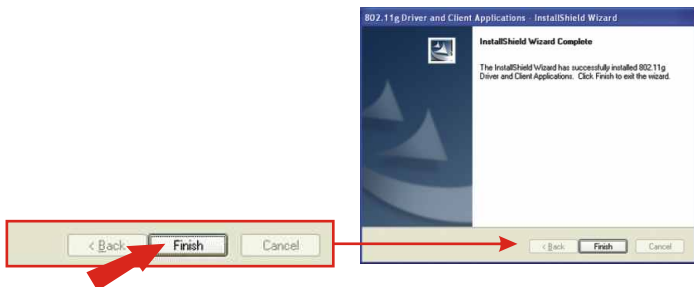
< Back Finish Cancel

802.11g Driver and Client Applications - InstallShield Wizard

InstallShield Wizard Complete

The InstallShield Wizard has successfully installed 802.11g Driver and Client Applications. Click Finish to exit the wizard.

< Back Finish Cancel